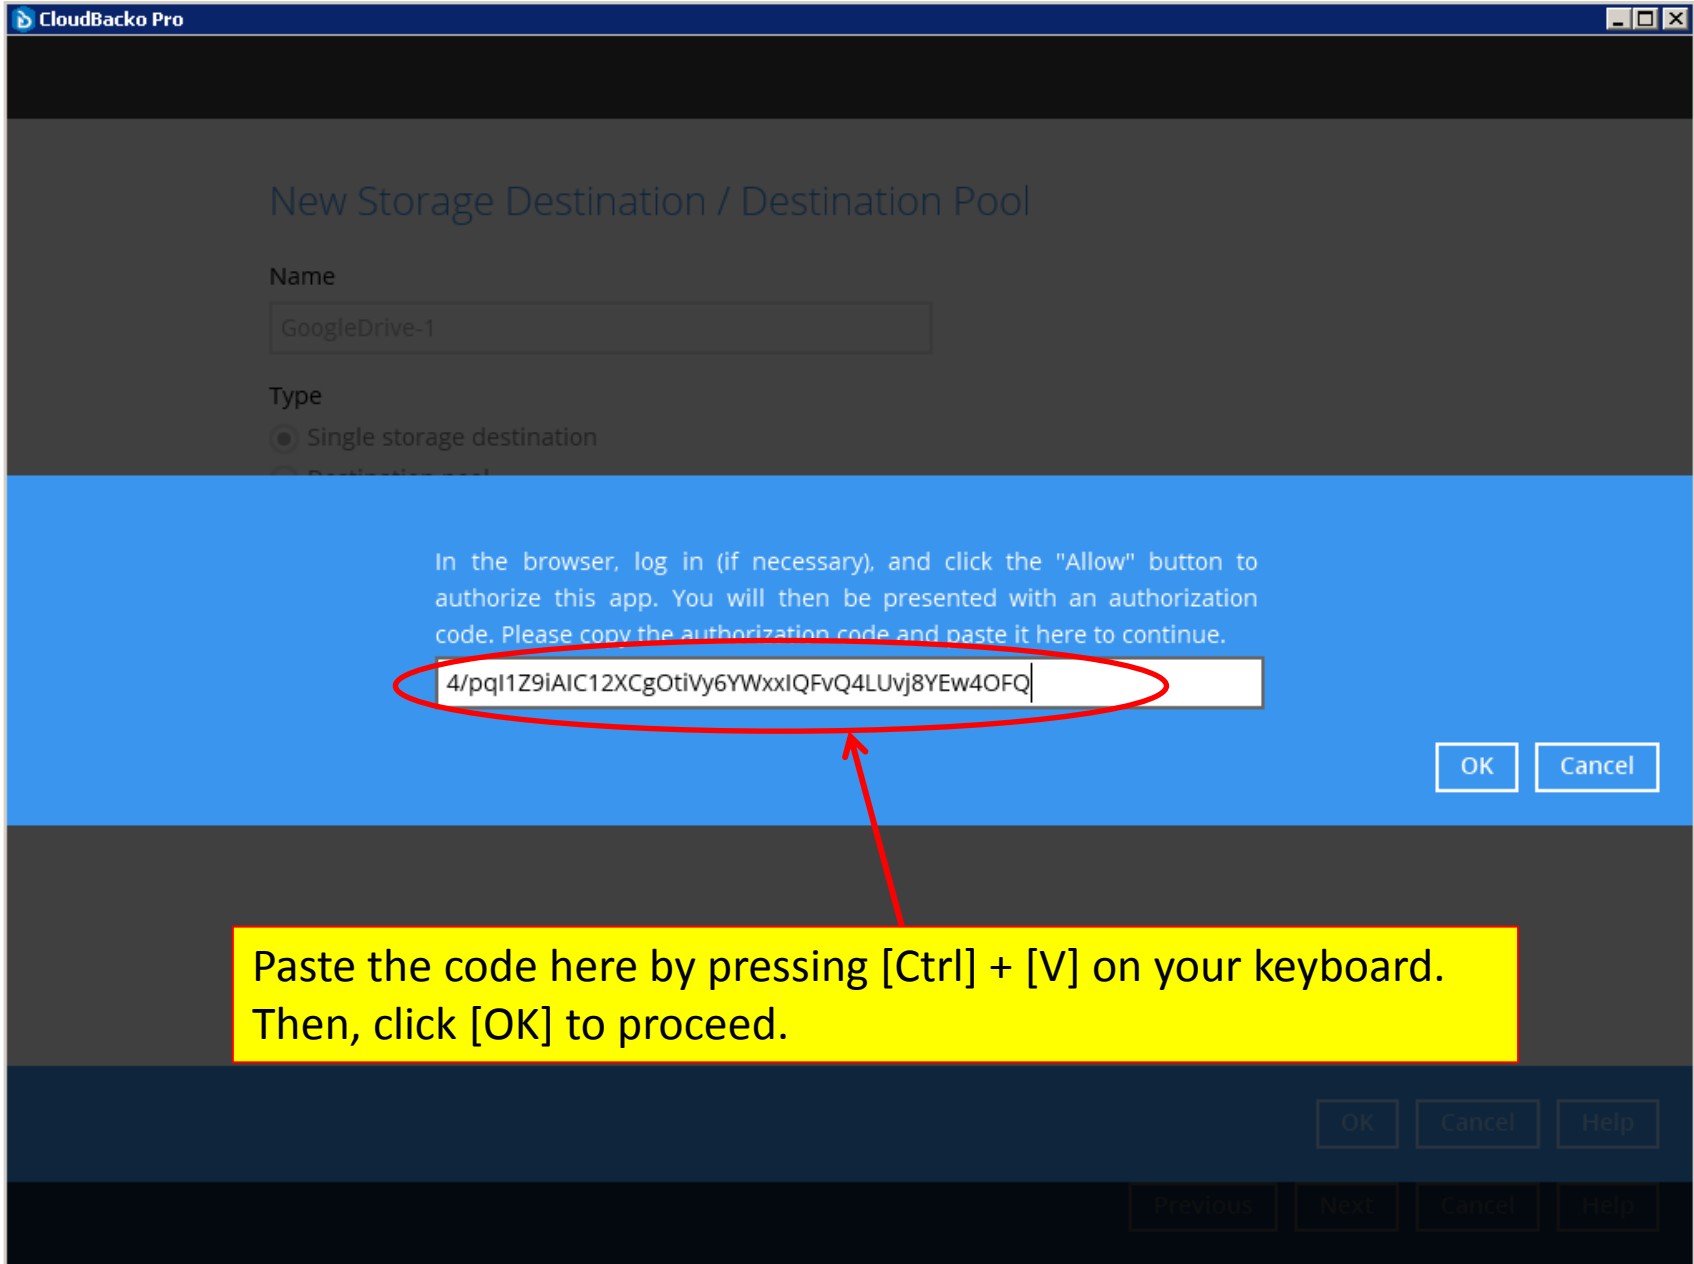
CloudBacko Pro

New Storage Destination / Destination Pool

Name

GoogleDrive-1

Type

Single storage destination

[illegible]

In the browser, log in (if necessary), and click the "Allow" button to authorize this app. You will then be presented with an authorization code. Please copy the authorization code and paste it here to continue.

4/pqI1Z9iAIC12XCgOtiVy6YWxxIQFvQ4LUvj8YEw4OFQ

OK Cancel

Paste the code here by pressing [Ctrl] + [V] on your keyboard. Then, click [OK] to proceed.

OK Cancel Help

Previous Next Cancel Help